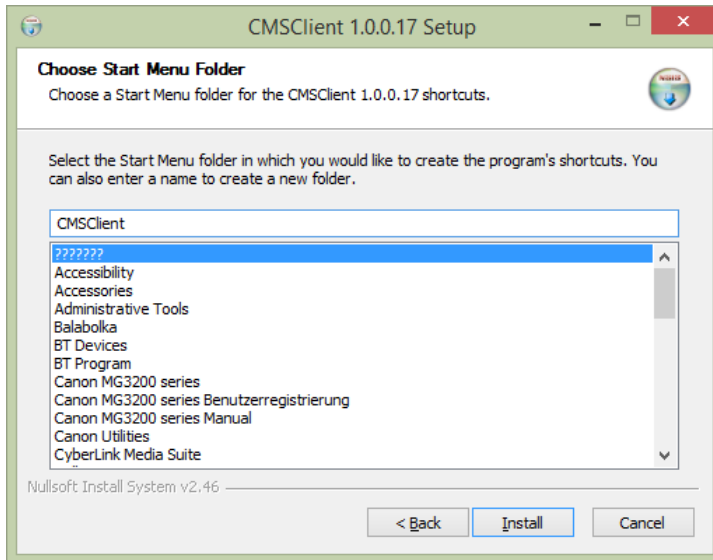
CMSClient 1.0.0.17 Setup

Choose Start Menu Folder
Choose a Start Menu folder for the CMSClient 1.0.0.17 shortcuts.

Select the Start Menu folder in which you would like to create the program's shortcuts. You can also enter a name to create a new folder.

CMSClient

???????
Accessibility
Accessories
Administrative Tools
Balabolka
BT Devices
BT Program
Canon MG3200 series
Canon MG3200 series Benutzerregistrierung
Canon MG3200 series Manual
Canon Utilities
CyberLink Media Suite

Nullsoft Install System v2.46

< Back
Install
Cancel